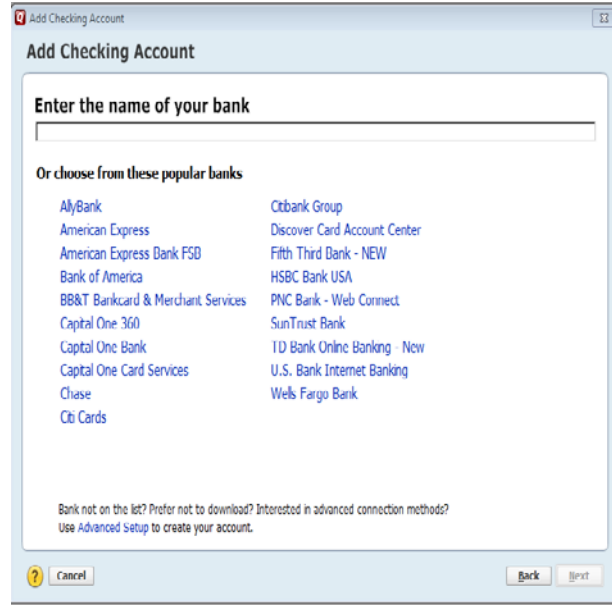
Add Checking Account

Add Checking Account

Enter the name of your bank

Or choose from these popular banks

AllyBank
American Express
American Express Bank FSB
Bank of America
BB&T Bankcard & Merchant Services
Capital One 360
Capital One Bank
Capital One Card Services
Chase
Citi Cards

Citibank Group
Discover Card Account Center
Fifth Third Bank - NEW
HSBC Bank USA
PNC Bank - Web Connect
SunTrust Bank
TD Bank Online Banking - New
U.S. Bank Internet Banking
Wells Fargo Bank

Bank not on the list? Prefer not to download? Interested in advanced connection methods? Use Advanced Setup to create your account.

? Cancel

Back Next